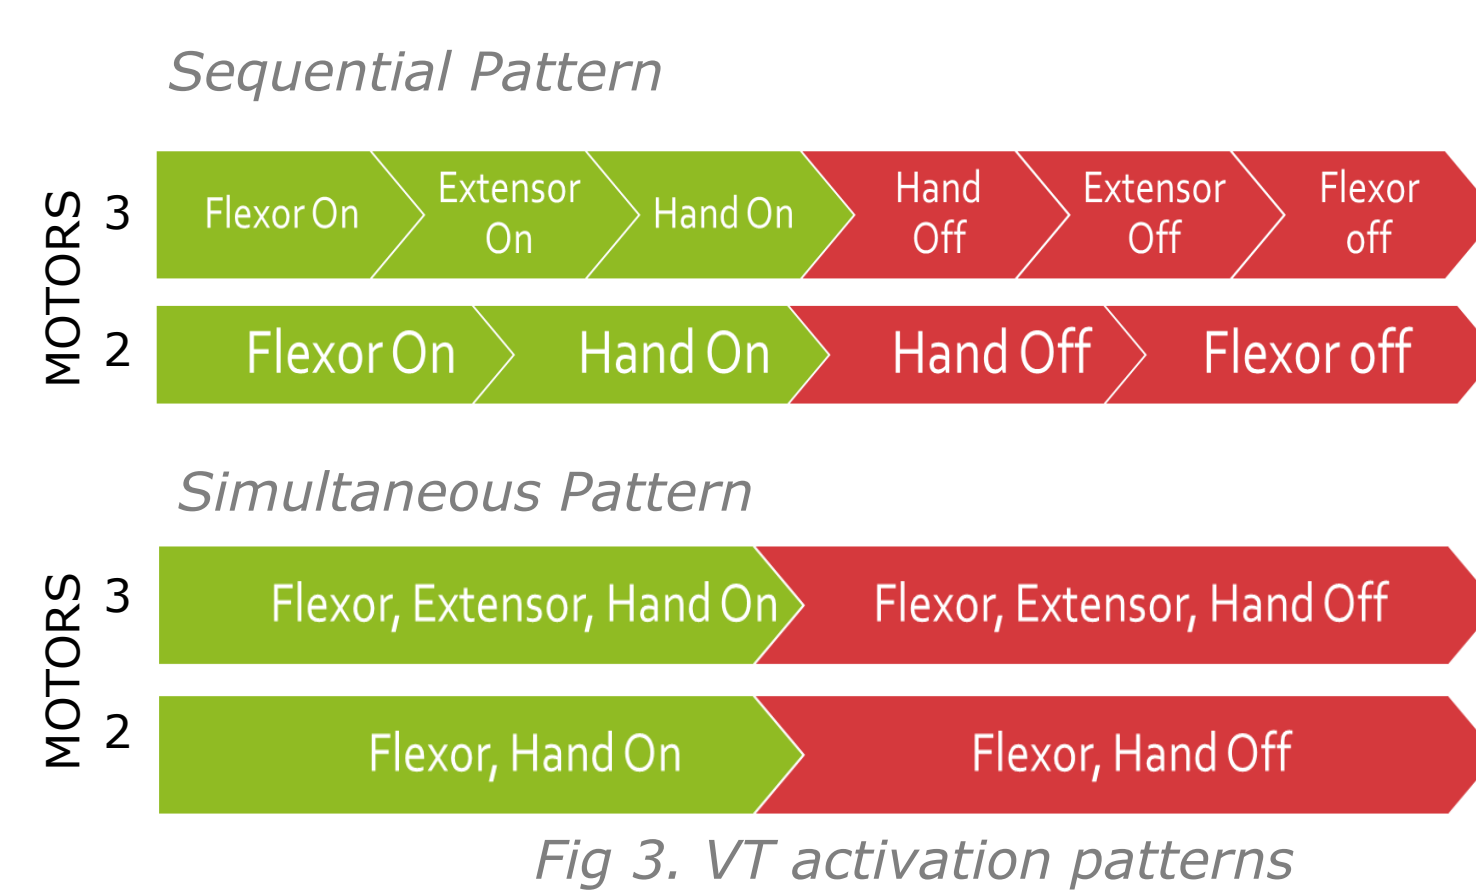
Sequential Pattern

MOTORS

3

Flexor On

Extensor On

Hand On

Hand Off

Extensor Off

Flexor off

2

Flexor On

Hand On

Hand Off

Flexor off

Simultaneous Pattern

MOTORS

3

Flexor, Extensor, Hand On

Flexor, Extensor, Hand Off

2

Flexor, Hand On

Flexor, Hand Off

Fig 3. VT activation patterns